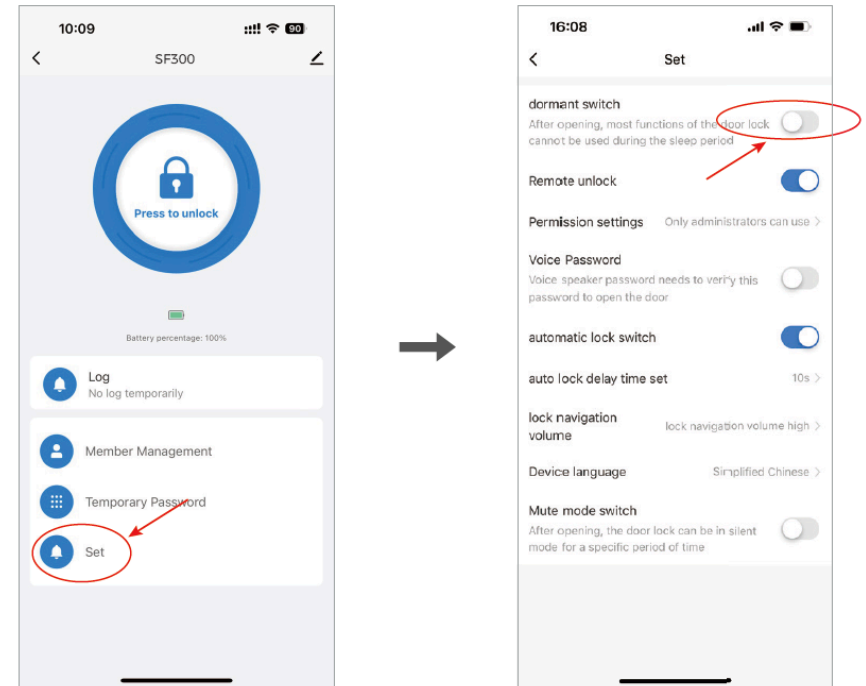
10:09

90

SF300

Press to unlock

Battery percentage: 100%

Log
No log temporarily

Member Management

Temporary Password

Set

16:08

Set

dormant switch
After opening, most functions of the door lock cannot be used during the sleep period

Remote unlock

Permission settings Only administrators can use >

Voice Password
Voice speaker password needs to verify this password to open the door

automatic lock switch

auto lock delay time set 10s >

lock navigation volume lock navigation volume high >

Device language Simplified Chinese >

Mute mode switch
After opening, the door lock can be in silent mode for a specific period of time